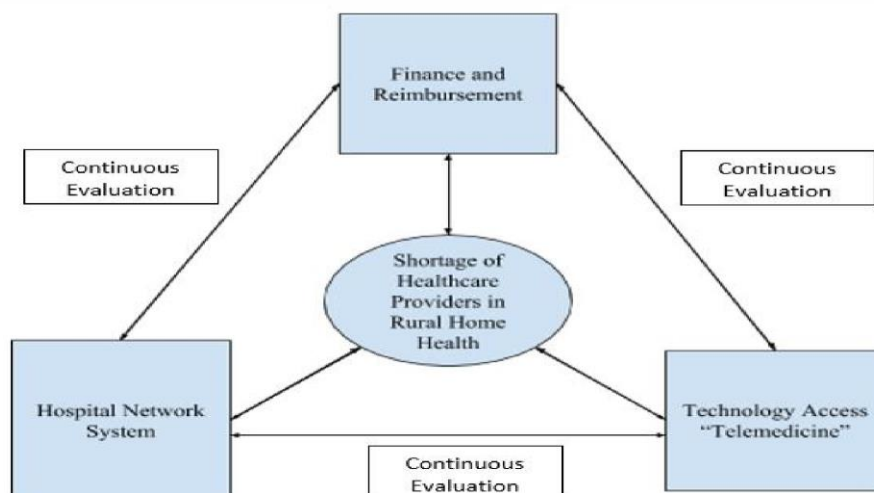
Finance and Reimbursement

Continuous Evaluation

Continuous Evaluation

Shortage of Healthcare Providers in Rural Home Health

Hospital Network System

Technology Access "Telemedicine"

Continuous Evaluation